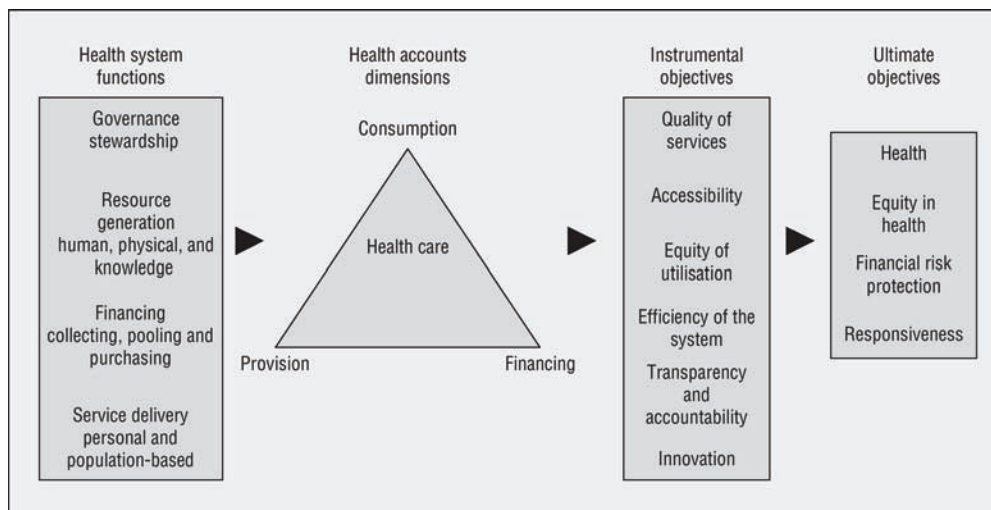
Health system functions

Governance stewardship

Resource generation human, physical, and knowledge

Financing collecting, pooling and purchasing

Service delivery personal and population-based

Health accounts dimensions

Consumption

Health care

Provision

Financing

Instrumental objectives

Quality of services

Accessibility

Equity of utilisation

Efficiency of the system

Transparency and accountability

Innovation

Ultimate objectives

Health

Equity in health

Financial risk protection

Responsiveness